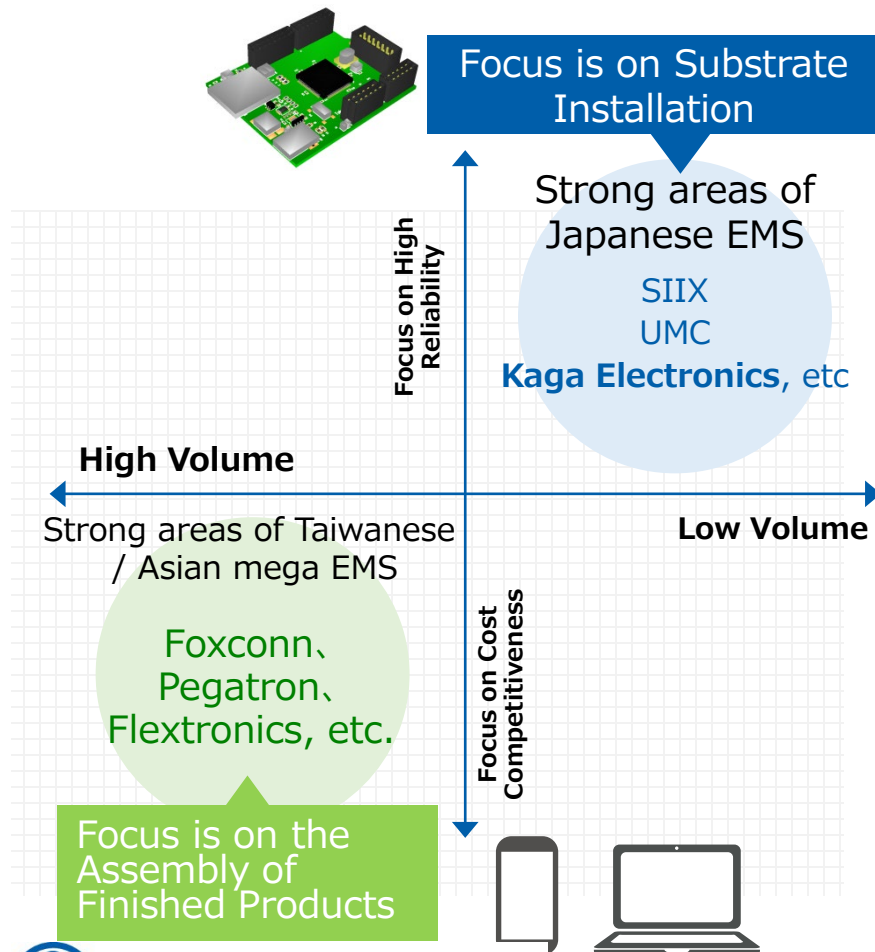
Focus is on Substrate Installation

Strong areas of Japanese EMS

SIIX
UMC
Kaga Electronics, etc

Focus on High Reliability

High Volume

Low Volume

Strong areas of Taiwanese / Asian mega EMS

Foxconn、
Pegatron、
Flextronics, etc.

Focus on Cost Competitiveness

Focus is on the Assembly of Finished Products